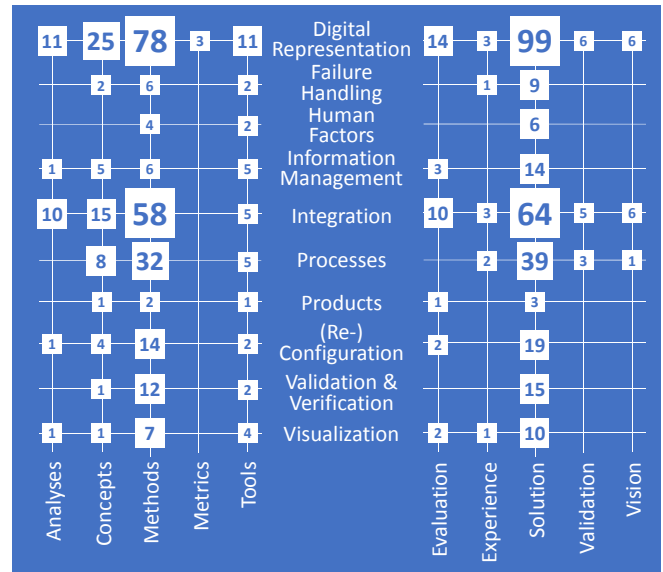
| Analyses | Concepts | Methods | Metrics | Tools | | Evaluation | Experience | Solution | Validation | Vision |
|---|---|---|---|---|---|---|---|---|---|---|
| 11 | 25 | 78 | 3 | 11 | Digital Representation | 14 | 3 | 99 | 6 | 6 |
| | 2 | 6 | | 2 | Failure Handling | | 1 | 9 | | |
| | | 4 | | 2 | Human Factors | | | 6 | | |
| 1 | 5 | 6 | | 5 | Information Management | 3 | | 14 | | |
| 10 | 15 | 58 | | 5 | Integration | 10 | 3 | 64 | 5 | 6 |
| | 8 | 32 | | 5 | Processes | | 2 | 39 | 3 | 1 |
| | 1 | 2 | | 1 | Products | 1 | | 3 | | |
| 1 | 4 | 14 | | 2 | (Re-) Configuration | 2 | | 19 | | |
| | 1 | 12 | | 2 | Validation & Verification | | | 15 | | |
| 1 | 1 | 7 | | 4 | Visualization | 2 | 1 | 10 | | |